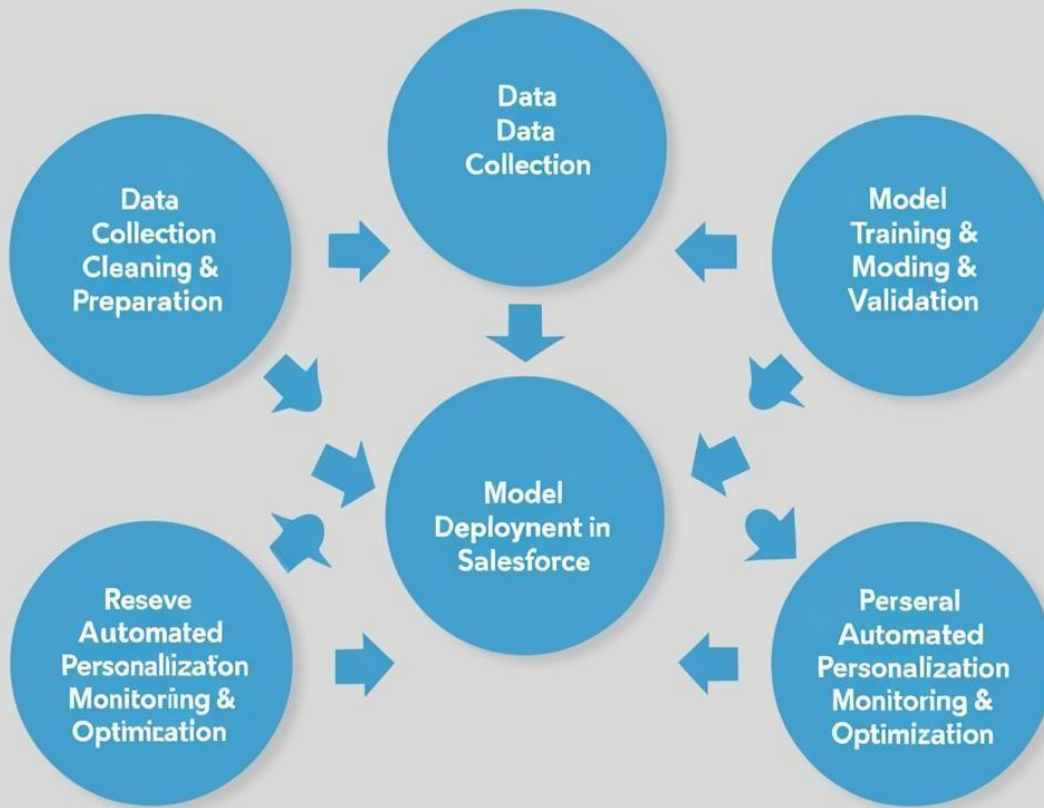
Data
Data
Collection

Data
Collection
Cleaning &
Preparation

Model
Training &
Moding &
Validation

Model
Deploynent in
Salesforce

Reseve
Automated
Personalizaton
Monitoring &
Optimization

Perseral
Automated
Personalization
Monitoring &
Optimization